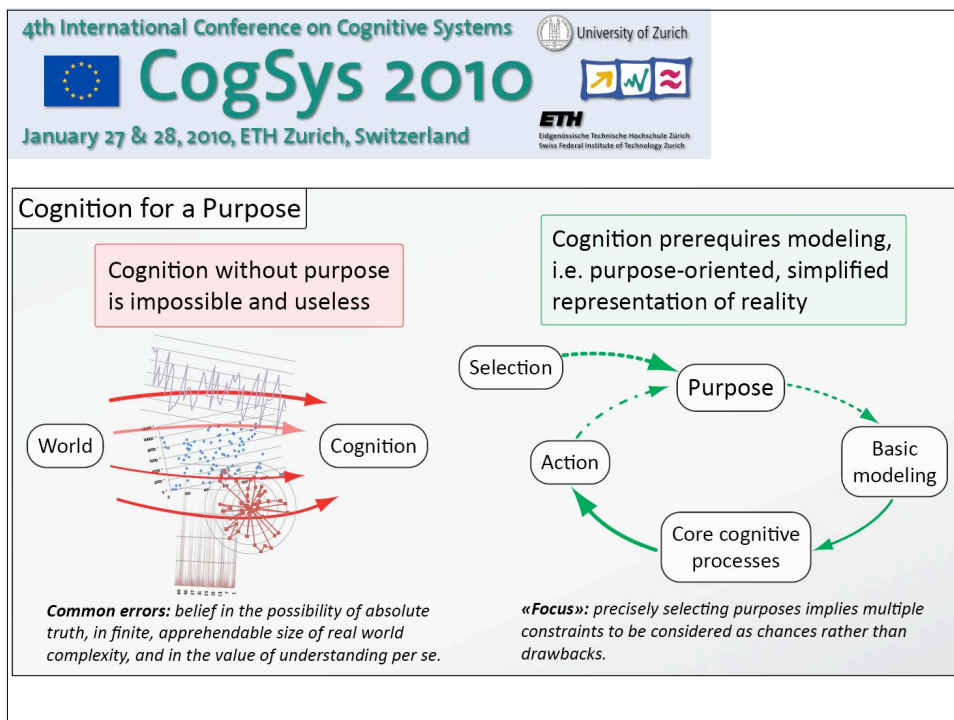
4th International Conference on Cognitive Systems

CogSys 2010

January 27 & 28, 2010, ETH Zurich, Switzerland

University of Zurich

ETH
Eidgenössische Technische Hochschule Zürich
Swiss Federal Institute of Technology Zurich

Cognition for a Purpose

Cognition without purpose is impossible and useless

World

Cognition

*Common errors:* belief in the possibility of absolute truth, in finite, apprehendable size of real world complexity, and in the value of understanding per se.

Cognition prerequires modeling, i.e. purpose-oriented, simplified representation of reality

Selection

Purpose

Basic modeling

Core cognitive processes

Action

*«Focus»: precisely selecting purposes implies multiple constraints to be considered as chances rather than drawbacks.*